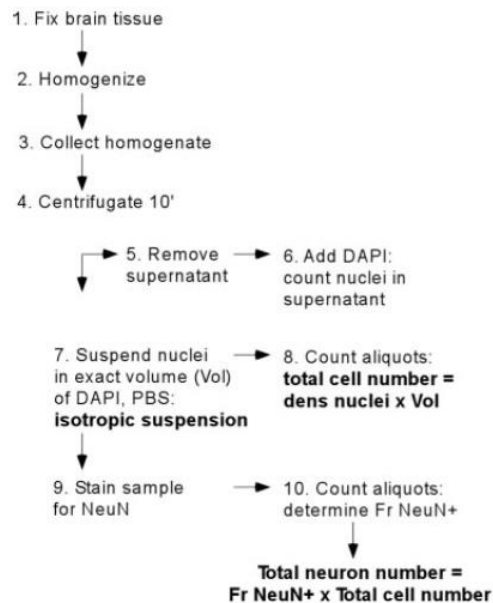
1. Fix brain tissue

2. Homogenize

3. Collect homogenate

4. Centrifugate 10'

5. Remove supernatant

6. Add DAPI: count nuclei in supernatant

7. Suspend nuclei in exact volume (Vol) of DAPI, PBS: **isotropic suspension**

8. Count aliquots: **total cell number = dens nuclei x Vol**

9. Stain sample for NeuN

10. Count aliquots: determine Fr NeuN+

**Total neuron number = Fr NeuN+ x Total cell number**